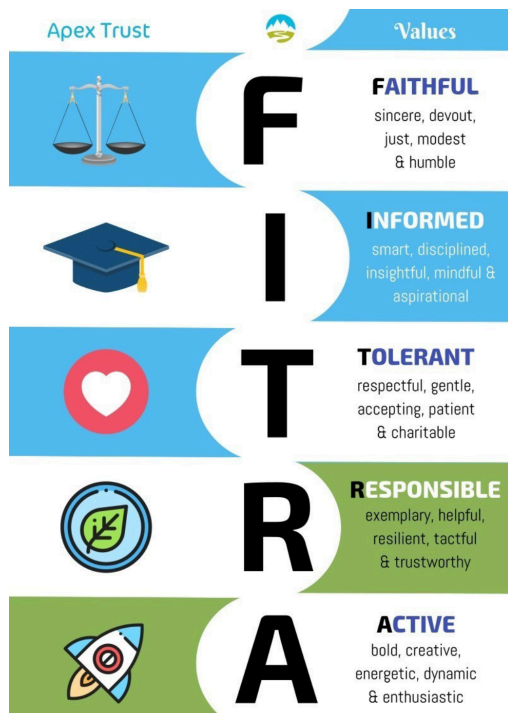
Apex Trust

Values

F

FAITHFUL
sincere, devout, just, modest & humble

I

INFORMED
smart, disciplined, insightful, mindful & aspirational

T

TOLERANT
respectful, gentle, accepting, patient & charitable

R

RESPONSIBLE
exemplary, helpful, resilient, tactful & trustworthy

A

ACTIVE
bold, creative, energetic, dynamic & enthusiastic